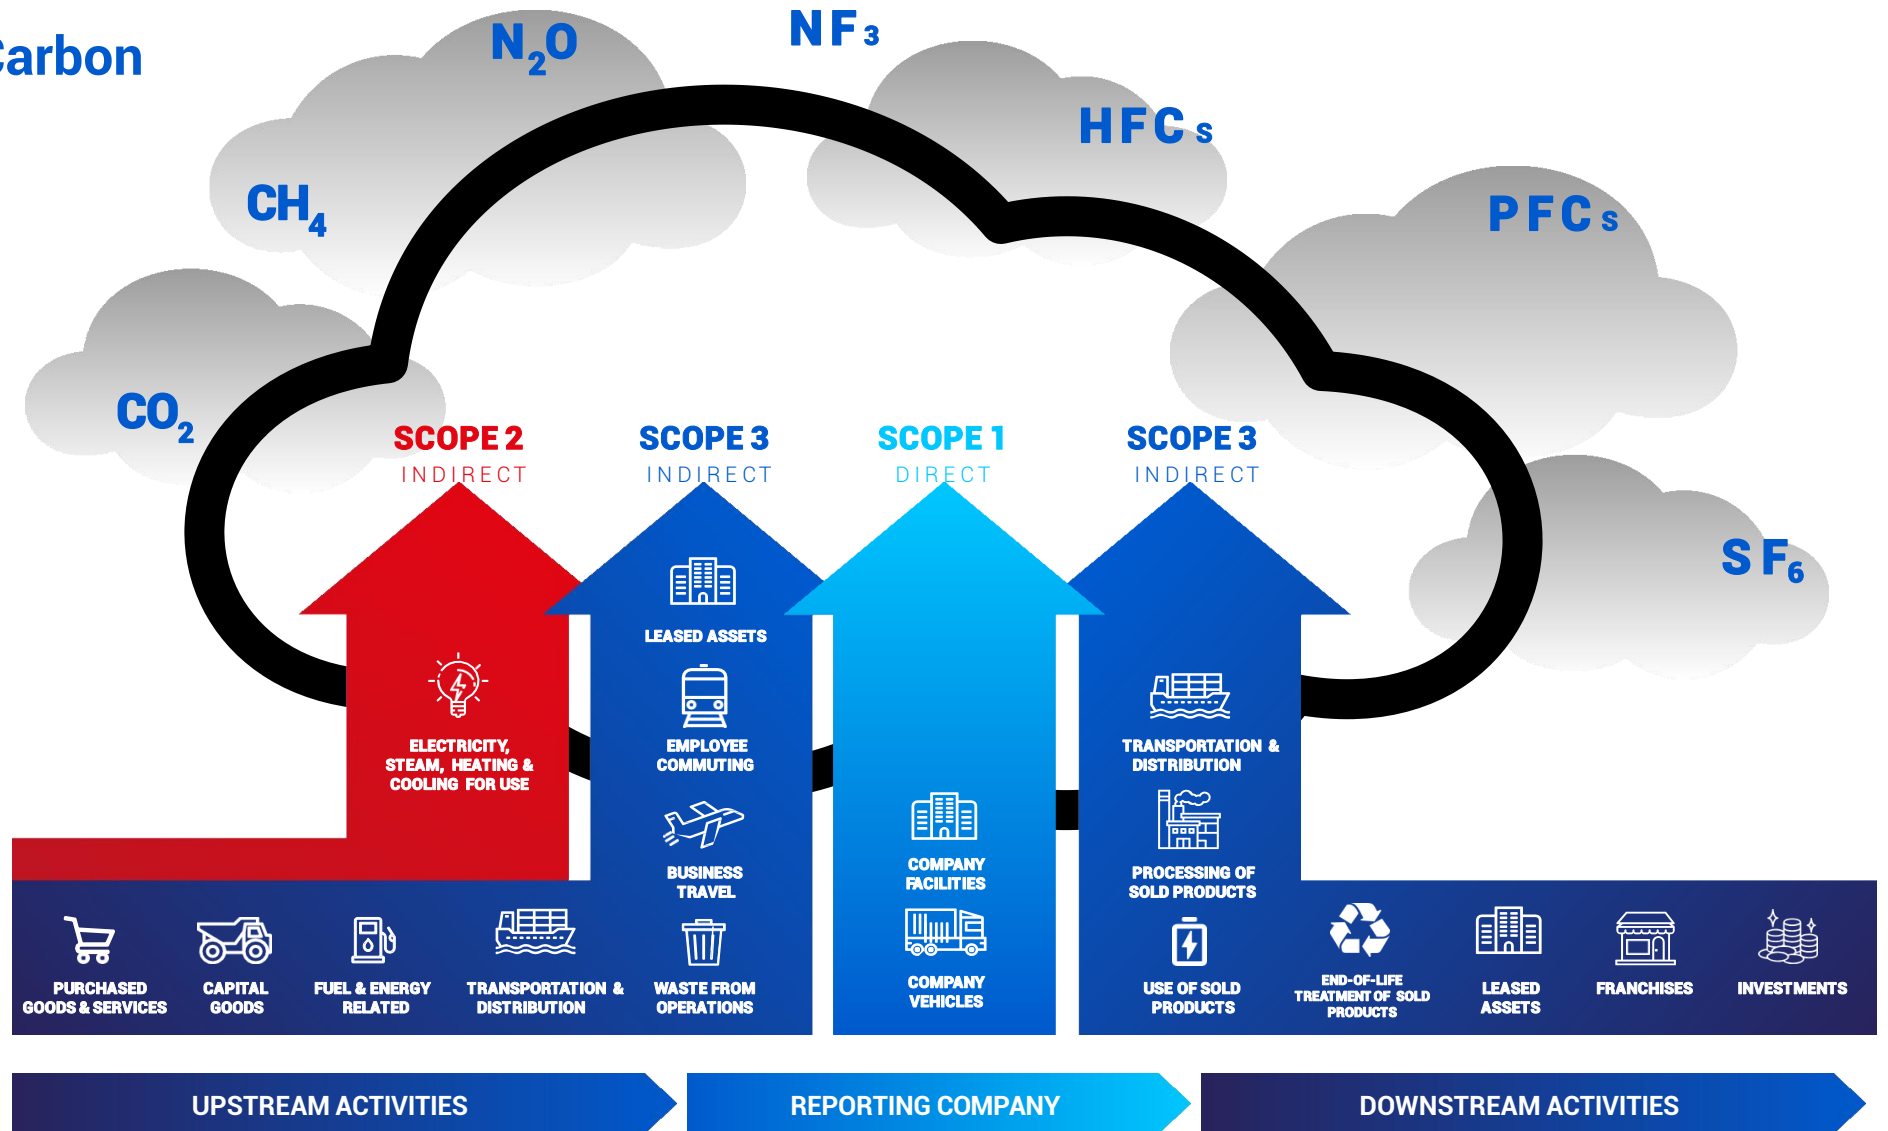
arbon

$N_2O$

$NF_3$

HFCs

$CH_4$

PFCs

$CO_2$

$SF_6$

SCOPE 2
INDIRECT

SCOPE 3
INDIRECT

SCOPE 1
DIRECT

SCOPE 3
INDIRECT

LEASED ASSETS

ELECTRICITY, STEAM, HEATING & COOLING FOR USE

EMPLOYEE COMMUTING

BUSINESS TRAVEL

COMPANY FACILITIES

COMPANY VEHICLES

TRANSPORTATION & DISTRIBUTION

PROCESSING OF SOLD PRODUCTS

PURCHASED GOODS & SERVICES

CAPITAL GOODS

FUEL & ENERGY RELATED

TRANSPORTATION & DISTRIBUTION

WASTE FROM OPERATIONS

USE OF SOLD PRODUCTS

END-OF-LIFE TREATMENT OF SOLD PRODUCTS

LEASED ASSETS

FRANCHISES

INVESTMENTS

UPSTREAM ACTIVITIES

REPORTING COMPANY

DOWNSTREAM ACTIVITIES